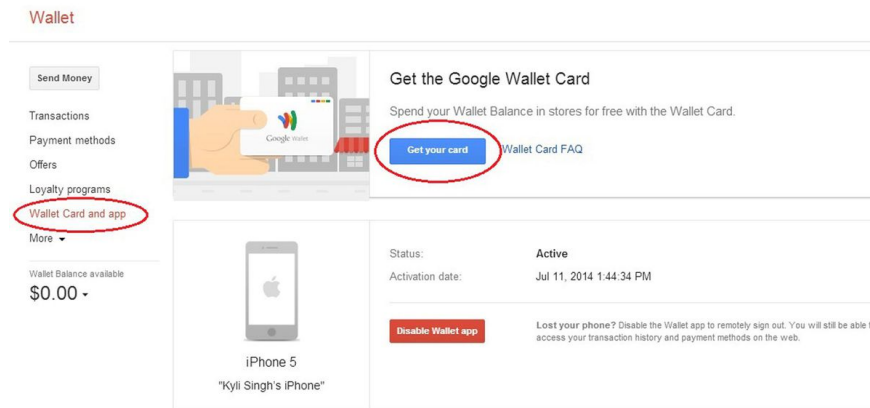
Wallet

Send Money

Transactions
Payment methods
Offers
Loyalty programs
Wallet Card and app
More

Wallet Balance available
$0.00

Google Wallet

Get the Google Wallet Card

Spend your Wallet Balance in stores for free with the Wallet Card.

Get your card

Wallet Card FAQ

iPhone 5
"Kyli Singh's iPhone"

Status: Active
Activation date: Jul 11, 2014 1:44:34 PM

Disable Wallet app

Lost your phone? Disable the Wallet app to remotely sign out. You will still be able t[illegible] access your transaction history and payment methods on the web.